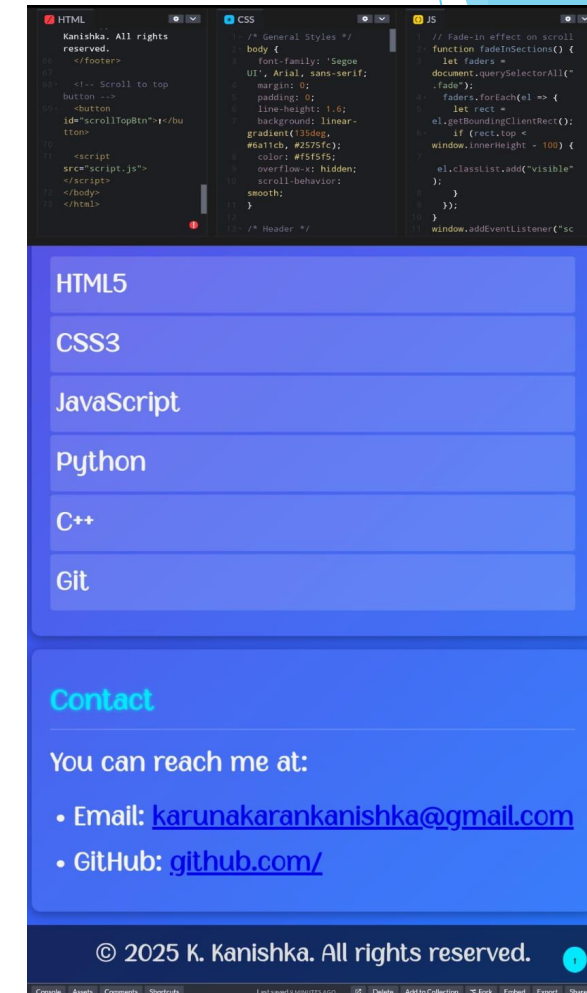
HTML

Kanishka. All rights reserved.
</footer>

<!-- Scroll to top button -->
<button id="scrollTopBtn">↑</button>

<script src="script.js"></script>
</body>
</html>

CSS

/* General Styles */
body {
font-family: 'Segoe UI', Arial, sans-serif;
margin: 0;
padding: 0;
line-height: 1.6;
background: linear-gradient(135deg, #6a11cb, #2575fc);
color: #f5f5f5;
overflow-x: hidden;
scroll-behavior: smooth;
}

/* Header */

JS

// Fade-in effect on scroll
function fadeInSections() {
let faders = document.querySelectorAll(".fade");
faders.forEach(el => {
let rect = el.getBoundingClientRect();
if (rect.top < window.innerHeight - 100) {
el.classList.add("visible");
}
});
}
window.addEventListener("sc

HTML5

CSS3

JavaScript

Python

C++

Git

Contact

You can reach me at:

• Email: karunakarankanishka@gmail.com

• GitHub: github.com/

© 2025 K. Kanishka. All rights reserved.

↑

Console Assets Comments Shortcuts Last saved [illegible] Delete Add to Collection Fork Embed Export Share